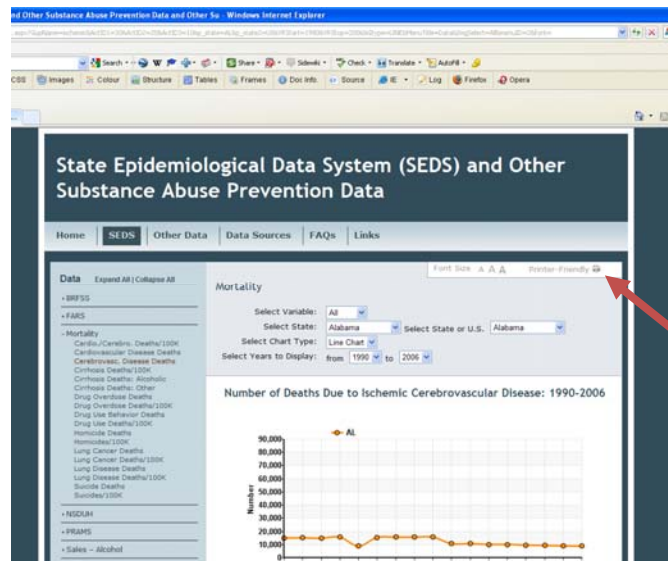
ed Other Substance Abuse Prevention Data and Other Su - Windows Internet Explorer

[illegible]

Search · Share · Sidewiki · Check · Translate · AutoFill

CSS Images Colour Structure Tables Frames Doc Info. Source IE Log Firefox Opera

State Epidemiological Data System (SEDS) and Other Substance Abuse Prevention Data

Home | SEDS | Other Data | Data Sources | FAQs | Links

Data Expand All | Collapse All

+ BRFSS
+ FARS
- Mortality
Cardio./Cerebro. Deaths/100K
Cardiovascular Disease Deaths
Cerebrovasc. Disease Deaths
Cirrhosis Deaths/100K
Cirrhosis Deaths: Alcoholic
Cirrhosis Deaths: Other
Drug Overdose Deaths
Drug Overdose Deaths/100K
Drug Use Behavior Deaths
Drug Use Deaths/100K
Homicide Deaths
Homicides/100K
Lung Cancer Deaths
Lung Cancer Deaths/100K
Lung Disease Deaths
Lung Disease Deaths/100K
Suicide Deaths
Suicides/100K
+ NSDUH
+ PRAMS
+ Sales – Alcohol

Font Size A A A Printer-Friendly

Mortality

Select Variable: All
Select State: Alabama Select State or U.S. Alabama
Select Chart Type: Line Chart
Select Years to Display: from 1990 to 2006

Number of Deaths Due to Ischemic Cerebrovascular Disease: 1990-2006

AL

Number

90,000
80,000
70,000
60,000
50,000
40,000
30,000
20,000
10,000